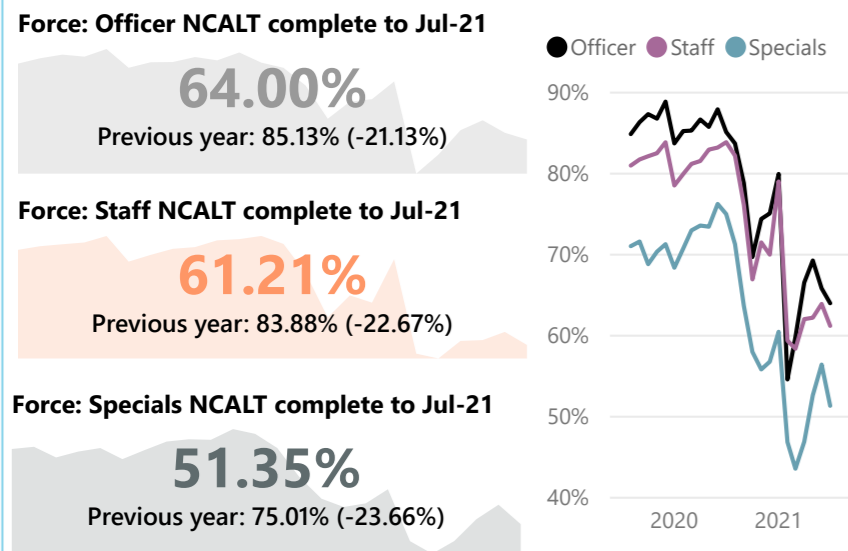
Force: Officer NCALT complete to Jul-21

64.00%

Previous year: 85.13% (-21.13%)

Force: Staff NCALT complete to Jul-21

61.21%

Previous year: 83.88% (-22.67%)

Force: Specials NCALT complete to Jul-21

51.35%

Previous year: 75.01% (-23.66%)

Officer Staff Specials

90%
80%
70%
60%
50%
40%

2020 2021